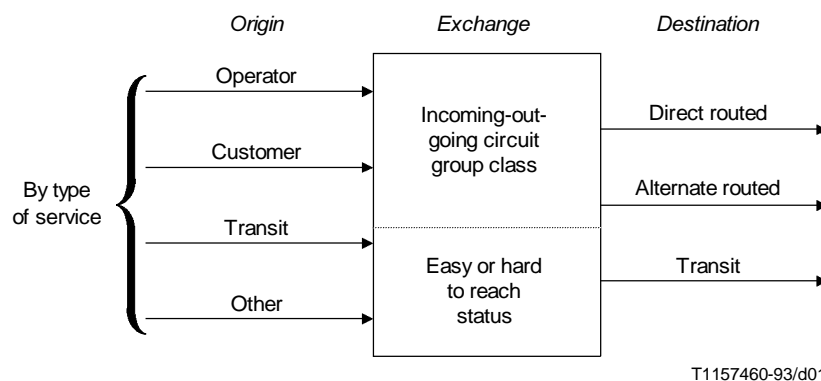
Origin

Exchange

Destination

By type of service

Operator

Customer

Transit

Other

Incoming-outgoing circuit group class

Easy or hard to reach status

Direct routed

Alternate routed

Transit

T1157460-93/d01